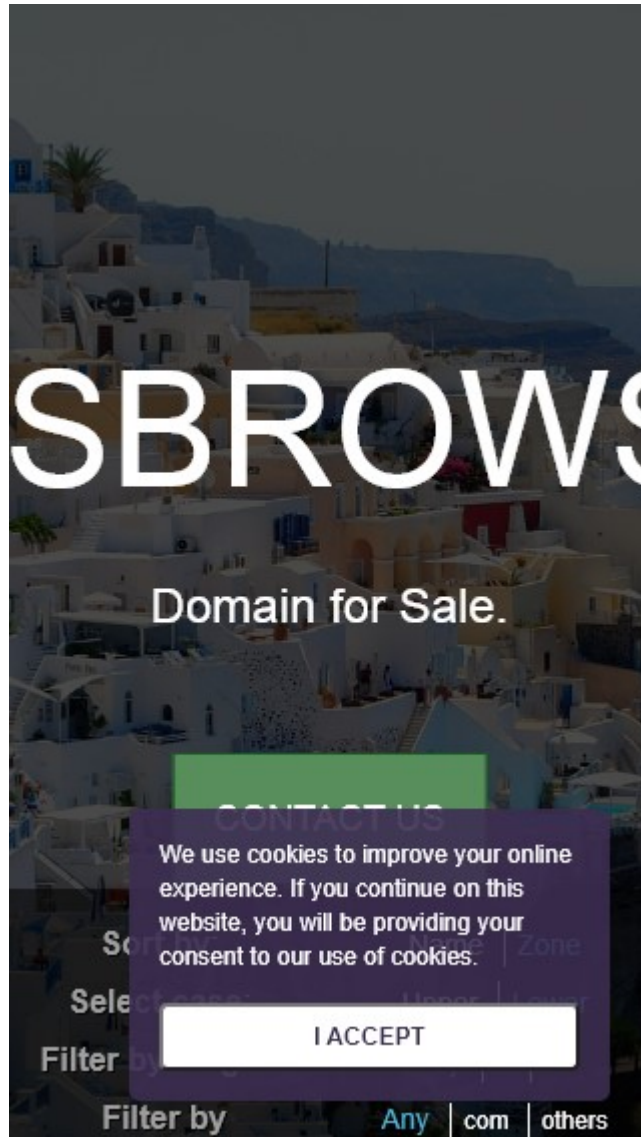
SBROWS

Domain for Sale.

CONTACT US

We use cookies to improve your online experience. If you continue on this website, you will be providing your consent to our use of cookies.

I ACCEPT

So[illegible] Name | Zone

Sele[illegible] Upper | Lower

Filter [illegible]

Filter by Any | com | others